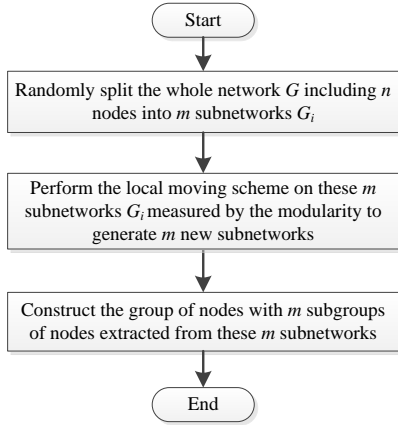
Start

Randomly split the whole network $G$ including $n$ nodes into $m$ subnetworks $G_i$

Perform the local moving scheme on these $m$ subnetworks $G_i$ measured by the modularity to generate $m$ new subnetworks

Construct the group of nodes with $m$ subgroups of nodes extracted from these $m$ subnetworks

End